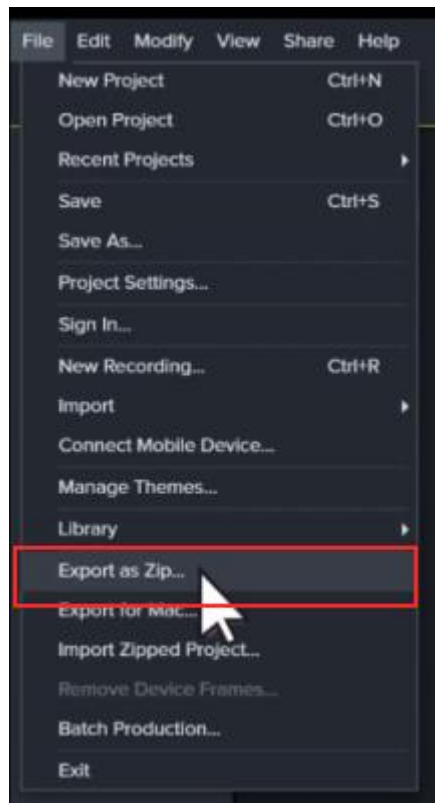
File Edit Modify View Share Help

New Project Ctrl+N
Open Project Ctrl+O
Recent Projects
Save Ctrl+S
Save As...
Project Settings...
Sign In...
New Recording... Ctrl+R
Import
Connect Mobile Device...
Manage Themes...
Library
Export as Zip...
Export for Mac...
Import Zipped Project...
Remove Device Frames...
Batch Production...
Exit